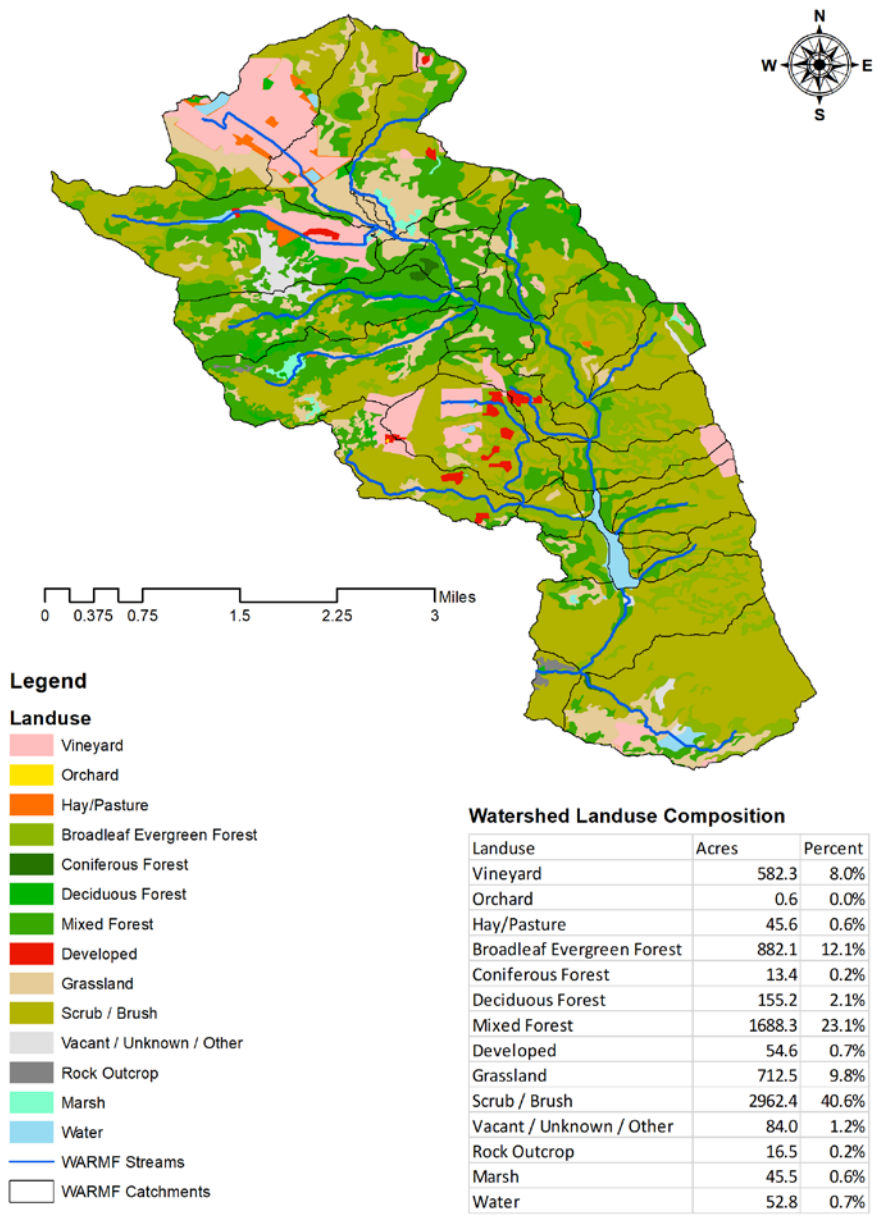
N
W
E
S

0 0.375 0.75 1.5 2.25 3 Miles

Legend

Landuse

Vineyard
Orchard
Hay/Pasture
Broadleaf Evergreen Forest
Coniferous Forest
Deciduous Forest
Mixed Forest
Developed
Grassland
Scrub / Brush
Vacant / Unknown / Other
Rock Outcrop
Marsh
Water
WARMF Streams
WARMF Catchments

Watershed Landuse Composition

| Landuse | Acres | Percent |
|---|---|---|
| Vineyard | 582.3 | 8.0% |
| Orchard | 0.6 | 0.0% |
| Hay/Pasture | 45.6 | 0.6% |
| Broadleaf Evergreen Forest | 882.1 | 12.1% |
| Coniferous Forest | 13.4 | 0.2% |
| Deciduous Forest | 155.2 | 2.1% |
| Mixed Forest | 1688.3 | 23.1% |
| Developed | 54.6 | 0.7% |
| Grassland | 712.5 | 9.8% |
| Scrub / Brush | 2962.4 | 40.6% |
| Vacant / Unknown / Other | 84.0 | 1.2% |
| Rock Outcrop | 16.5 | 0.2% |
| Marsh | 45.5 | 0.6% |
| Water | 52.8 | 0.7% |